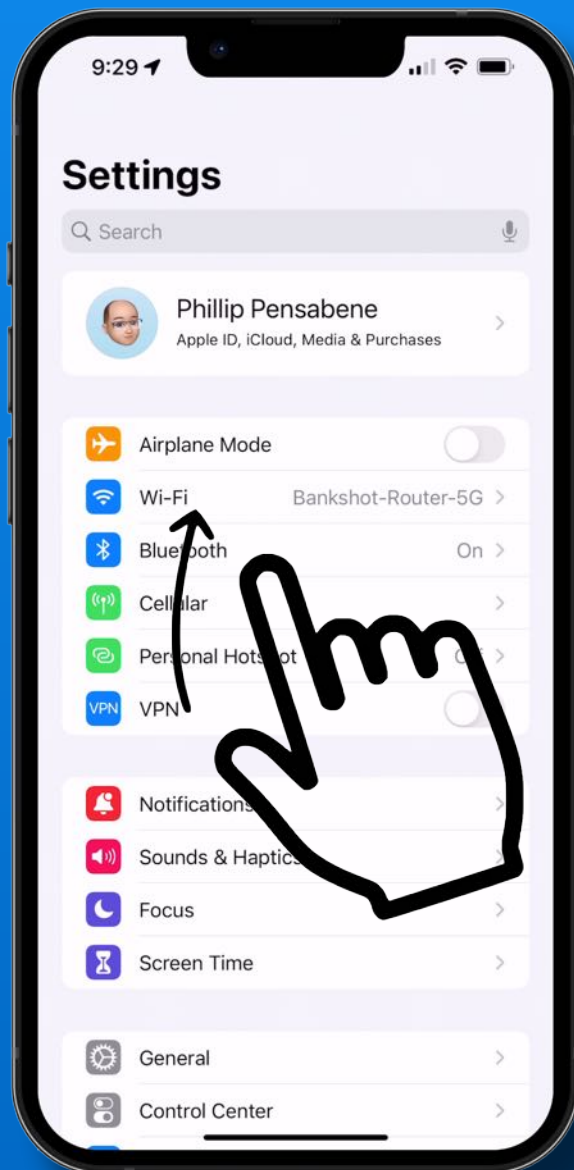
9:29

Settings

Search

Phillip Pensabene
Apple ID, iCloud, Media & Purchases

Airplane Mode

Wi-Fi Bankshot-Router-5G

Bluetooth On

Cellular

Personal Hotspot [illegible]

VPN

Notifications

Sounds & Haptics

Focus

Screen Time

General

Control Center